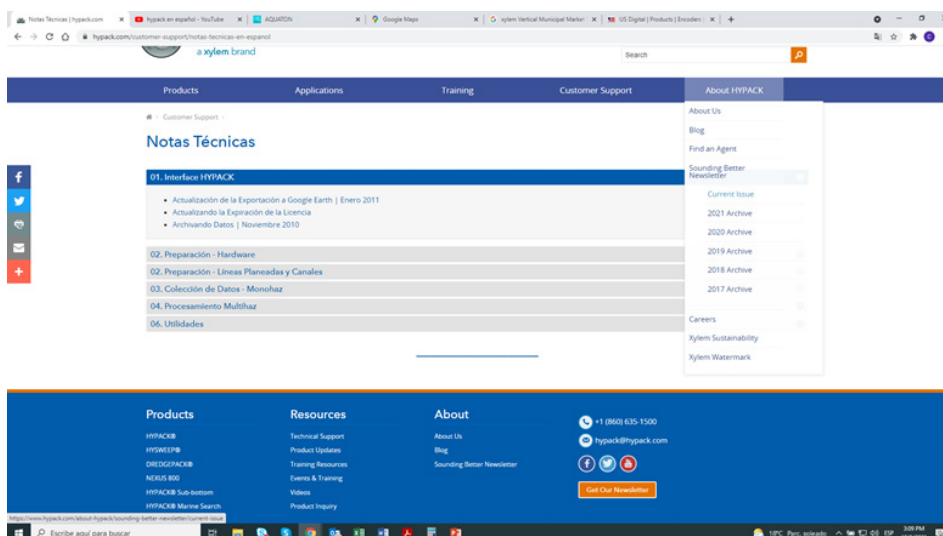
Notas Técnicas | hypack.com × hypack en español - YouTube × AQUATON × Google Maps × xylem Vertical Municipal Market × US Digital | Products | Encoders × +

hypack.com/customer-support/notas-tecnicas-en-espanol

a xylem brand

Search

Products Applications Training Customer Support About HYPACK

Customer Support

Notas Técnicas

01. Interface HYPACK

- Actualización de la Exportación a Google Earth | Enero 2011
- Actualizando la Expiración de la Licencia
- Archivando Datos | Noviembre 2010

02. Preparación - Hardware
02. Preparación - Lineas Planeadas y Canales
03. Colección de Datos - Monohaz
04. Procesamiento Multihaz
06. Utilidades

About Us
Blog
Find an Agent
Sounding Better Newsletter
Current Issue
2021 Archive
2020 Archive
2019 Archive
2018 Archive
2017 Archive
Careers
Xylem Sustainability
Xylem Watermark

Products
HYPACK®
HYSWEEP®
DREDGEPACK®
NEXUS 800
HYPACK® Sub-bottom
HYPACK® Marine Search

Resources
Technical Support
Product Updates
Training Resources
Events & Training
Videos
Product Inquiry

About
About Us
Blog
Sounding Better Newsletter

+1 (860) 635-1500
hypack@hypack.com

Get Our Newsletter

https://www.hypack.com/about-hypack/sounding-better-newsletter/current-issue

Escribe aquí para buscar

18°C Parc. soleado ESP 3:09 PM